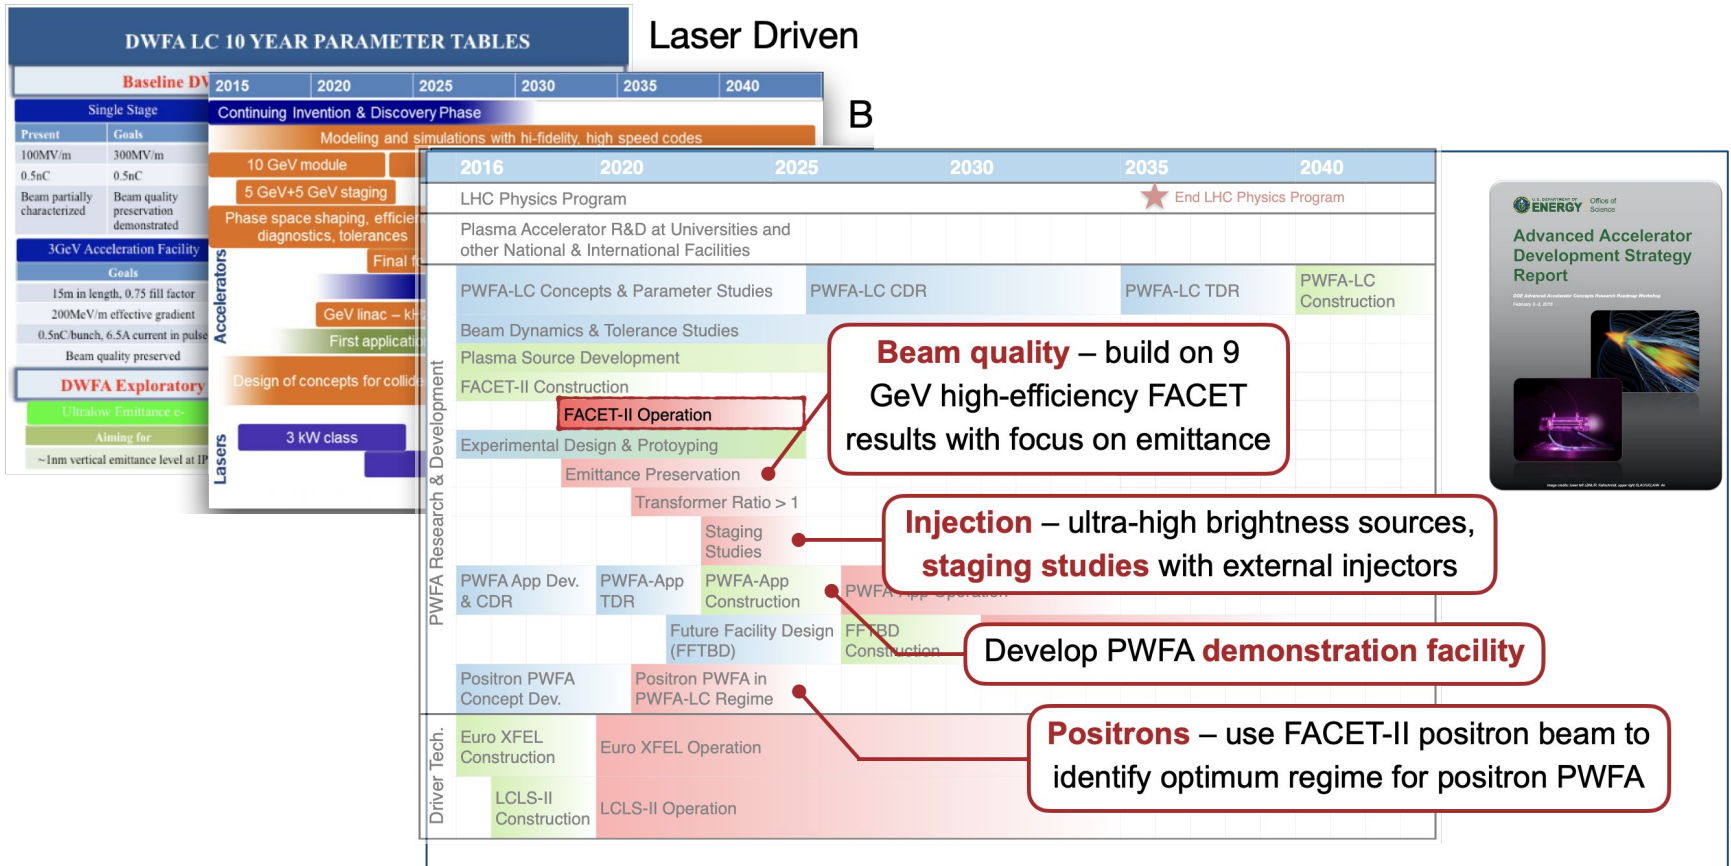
DWFA LC 10 YEAR PARAMETER TABLES

Baseline DV

Single Stage

| Present | Goals |
|---|---|
| 100MV/m | 300MV/m |
| 0.5nC | 0.5nC |
| Beam partially characterized | Beam quality preservation demonstrated |

3GeV Acceleration Facility

Goals

15m in length, 0.75 fill factor

200MeV/m effective gradient

0.5nC/bunch, 6.5A current in pulse

Beam quality preserved

DWFA Exploratory

Ultralow Emittance e-

Aiming for

~1nm vertical emittance level at IP

Laser Driven

2015 2020 2025 2030 2035 2040

Continuing Invention & Discovery Phase

Modeling and simulations with hi-fidelity, high speed codes

10 GeV module

5 GeV+5 GeV staging

Phase space shaping, efficie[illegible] diagnostics, tolerances

Final f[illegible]

GeV linac – kH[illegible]

First applicati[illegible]

Design of concepts for collid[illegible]

3 kW class

Accelerators

Lasers

B

2016 2020 2025 2030 2035 2040

LHC Physics Program

End LHC Physics Program

Plasma Accelerator R&D at Universities and other National & International Facilities

PWFA-LC Concepts & Parameter Studies

PWFA-LC CDR

PWFA-LC TDR

PWFA-LC Construction

Beam Dynamics & Tolerance Studies

Plasma Source Development

FACET-II Construction

FACET-II Operation

Experimental Design & Protoyping

Emittance Preservation

Transformer Ratio > 1

Staging Studies

PWFA App Dev. & CDR

PWFA-App TDR

PWFA-App Construction

PWFA App Operation

Future Facility Design (FFTBD)

FFTBD Construction

Positron PWFA Concept Dev.

Positron PWFA in PWFA-LC Regime

Euro XFEL Construction

Euro XFEL Operation

LCLS-II Construction

LCLS-II Operation

PWFA Research & Development

Driver Tech.

Beam quality – build on 9 GeV high-efficiency FACET results with focus on emittance

Injection – ultra-high brightness sources, staging studies with external injectors

Develop PWFA demonstration facility

Positrons – use FACET-II positron beam to identify optimum regime for positron PWFA

U.S. DEPARTMENT OF ENERGY Office of Science

Advanced Accelerator Development Strategy Report